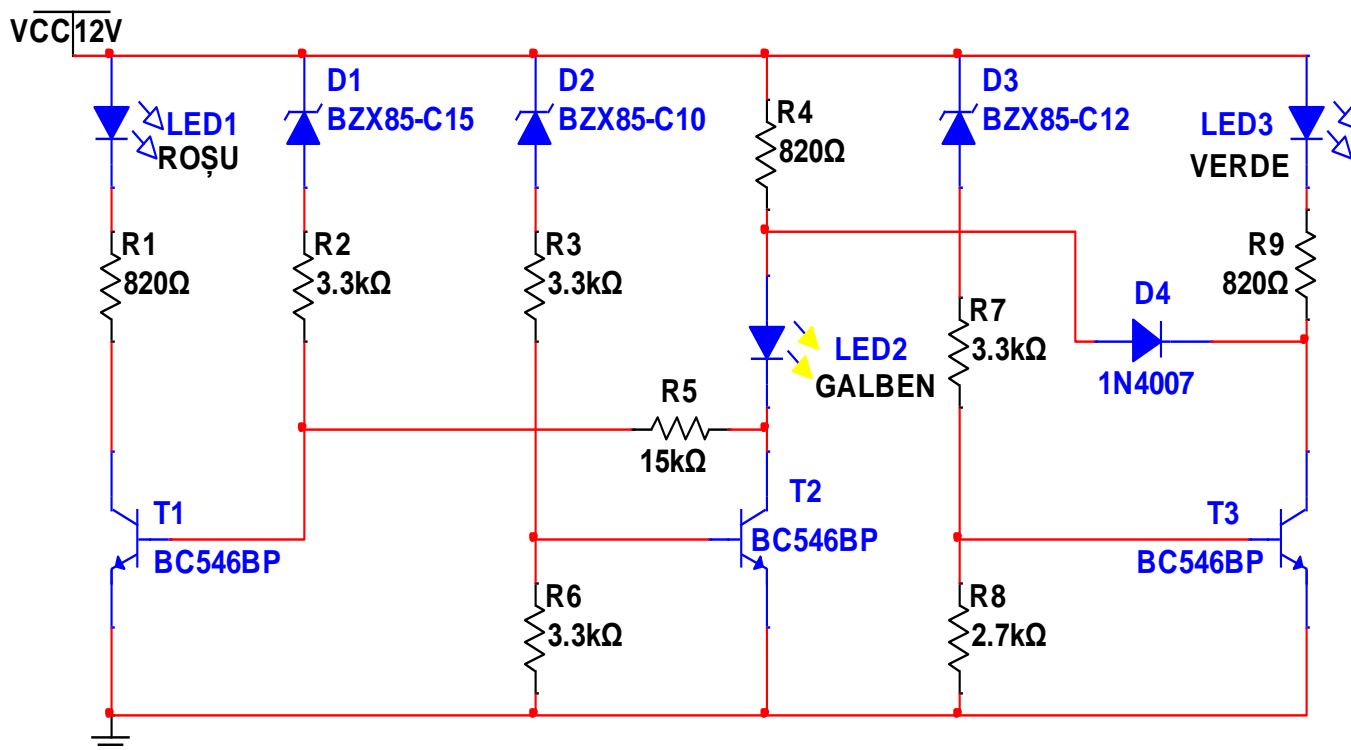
VCC 12V

LED1
ROȘU

D1
BZX85-C15

D2
BZX85-C10

R4
820Ω

D3
BZX85-C12

LED3
VERDE

R1
820Ω

R2
3.3kΩ

R3
3.3kΩ

R9
820Ω

R7
3.3kΩ

D4
1N4007

LED2
GALBEN

R5
15kΩ

T1
BC546BP

T2
BC546BP

T3
BC546BP

R6
3.3kΩ

R8
2.7kΩ